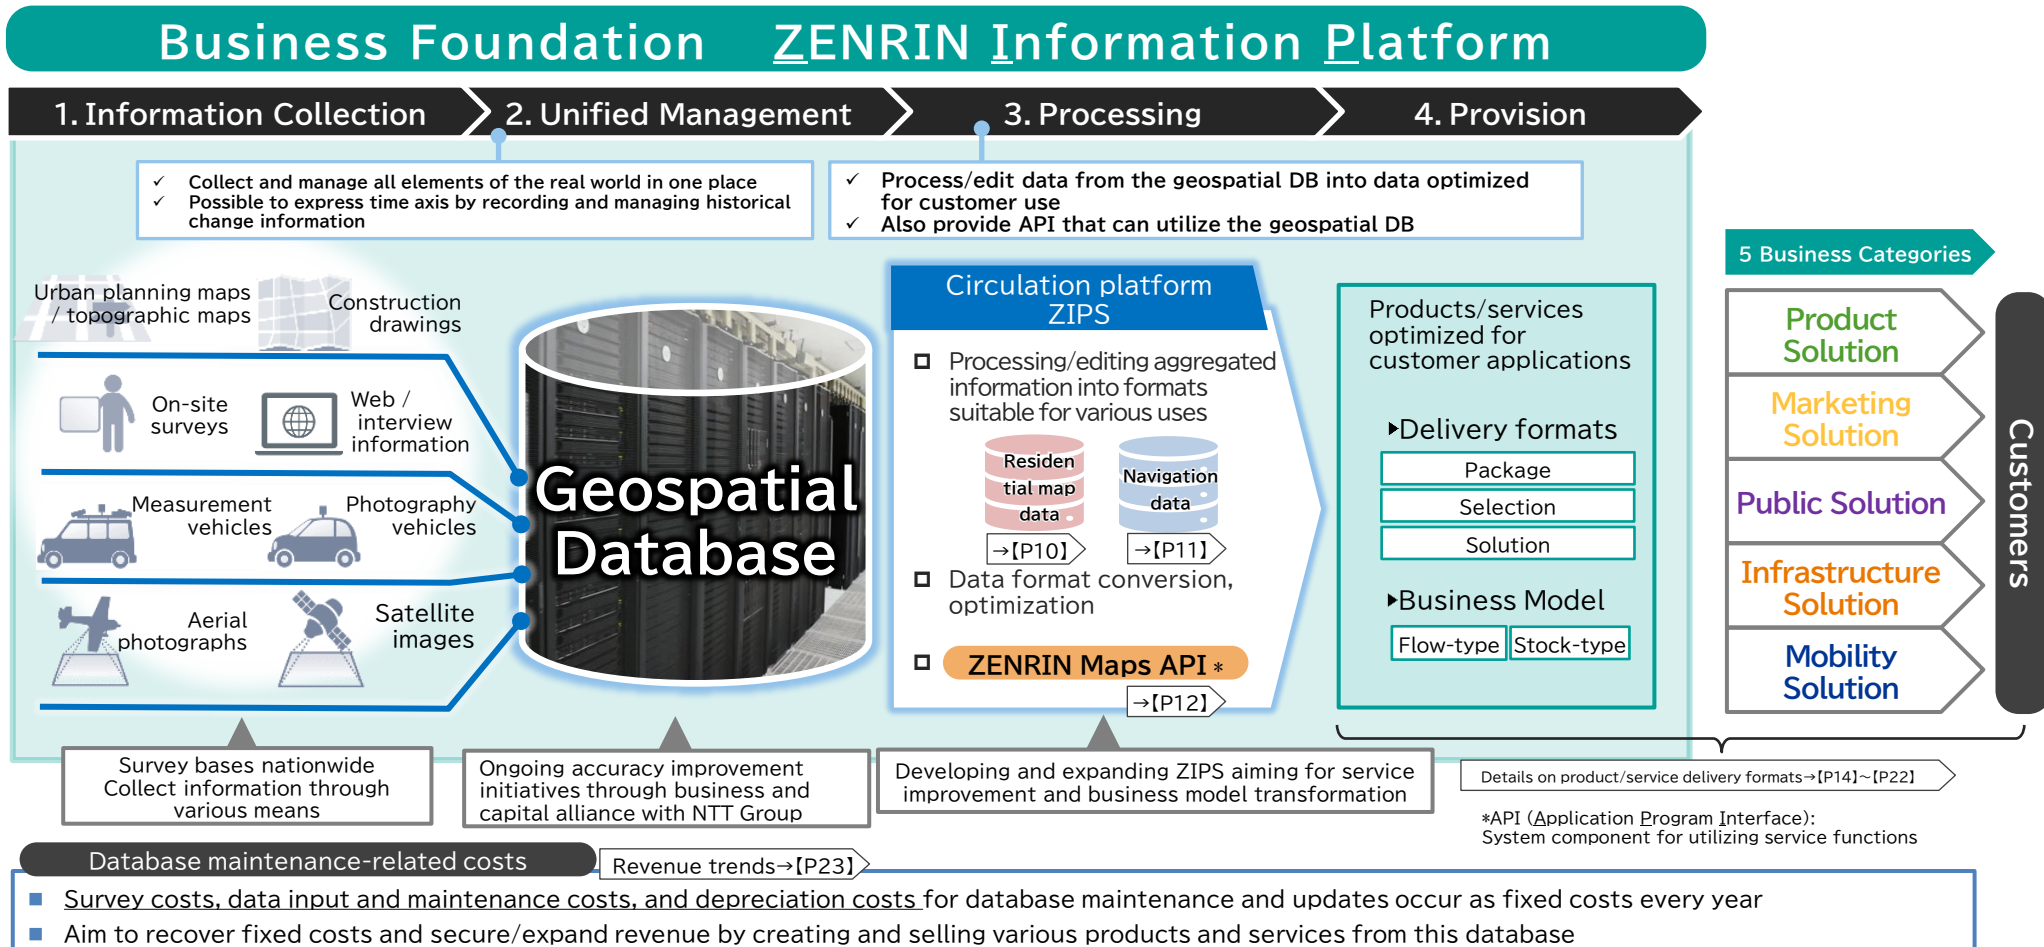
Business Foundation ZENRIN Information Platform

1. Information Collection
2. Unified Management
3. Processing
4. Provision

✓ Collect and manage all elements of the real world in one place
✓ Possible to express time axis by recording and managing historical change information

✓ Process/edit data from the geospatial DB into data optimized for customer use
✓ Also provide API that can utilize the geospatial DB

Urban planning maps / topographic maps
Construction drawings
On-site surveys
Web / interview information
Measurement vehicles
Photography vehicles
Aerial photographs
Satellite images

Geospatial Database

Circulation platform ZIPS
Processing/editing aggregated information into formats suitable for various uses
Residential map data
Navigation data
→【P10】
→【P11】
Data format conversion, optimization
ZENRIN Maps API ＊
→【P12】

Products/services optimized for customer applications
Delivery formats
Package
Selection
Solution
Business Model
Flow-type
Stock-type

5 Business Categories
Product Solution
Marketing Solution
Public Solution
Infrastructure Solution
Mobility Solution
Customers

Survey bases nationwide
Collect information through various means

Ongoing accuracy improvement initiatives through business and capital alliance with NTT Group

Developing and expanding ZIPS aiming for service improvement and business model transformation

Details on product/service delivery formats→【P14】~【P22】

*API (Application Program Interface):
System component for utilizing service functions

Database maintenance-related costs
Revenue trends→【P23】
■ Survey costs, data input and maintenance costs, and depreciation costs for database maintenance and updates occur as fixed costs every year
■ Aim to recover fixed costs and secure/expand revenue by creating and selling various products and services from this database